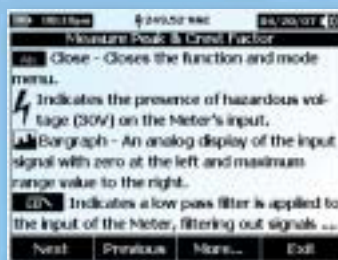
08:13pm 0.24V AC 04/20/07
Measure Peak & Crest Factor
Close - Closes the function and mode menu.
Indicates the presence of hazardous voltage (30V) on the Meter's input.
Bargraph - An analog display of the input signal with zero at the left and maximum range value to the right.
Indicates a low pass filter is applied to the input of the Meter, filtering out signals ...
Next Previous More... Exit